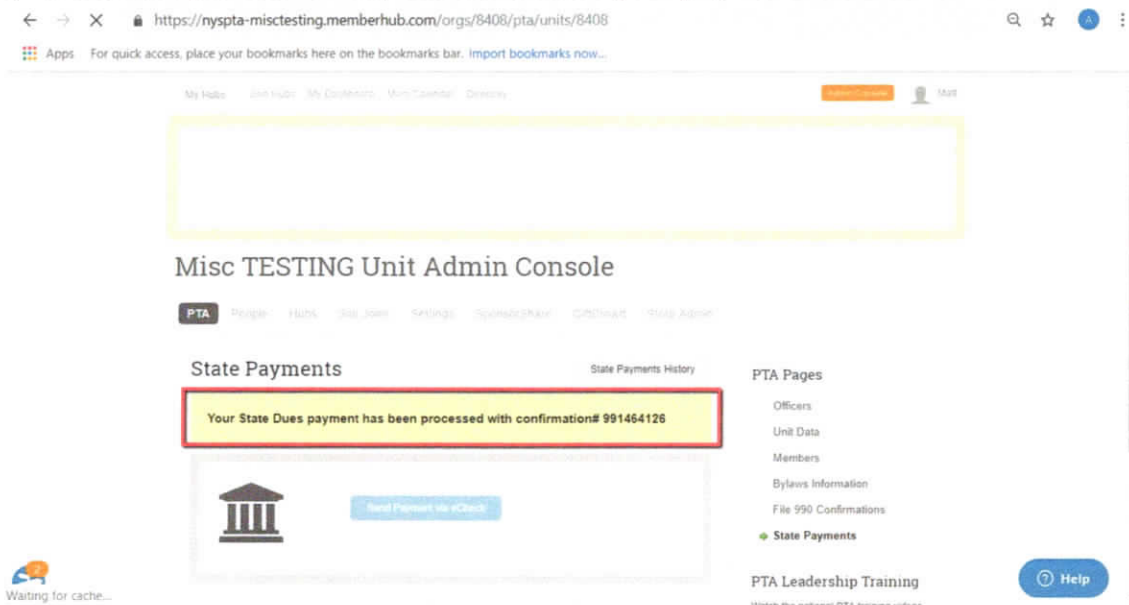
https://nyspta-misctesting.memberhub.com/orgs/8408/pta/units/8408

Apps For quick access, place your bookmarks here on the bookmarks bar. Import bookmarks now...

My Hubs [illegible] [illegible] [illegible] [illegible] Admin Console Matt

Misc TESTING Unit Admin Console

PTA People Hubs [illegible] Settings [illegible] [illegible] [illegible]

State Payments

State Payments History

Your State Dues payment has been processed with confirmation# 991464126

Send Payment via eCheck

PTA Pages

Officers

Unit Data

Members

Bylaws Information

File 990 Confirmations

State Payments

PTA Leadership Training

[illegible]

2

Waiting for cache...

Help